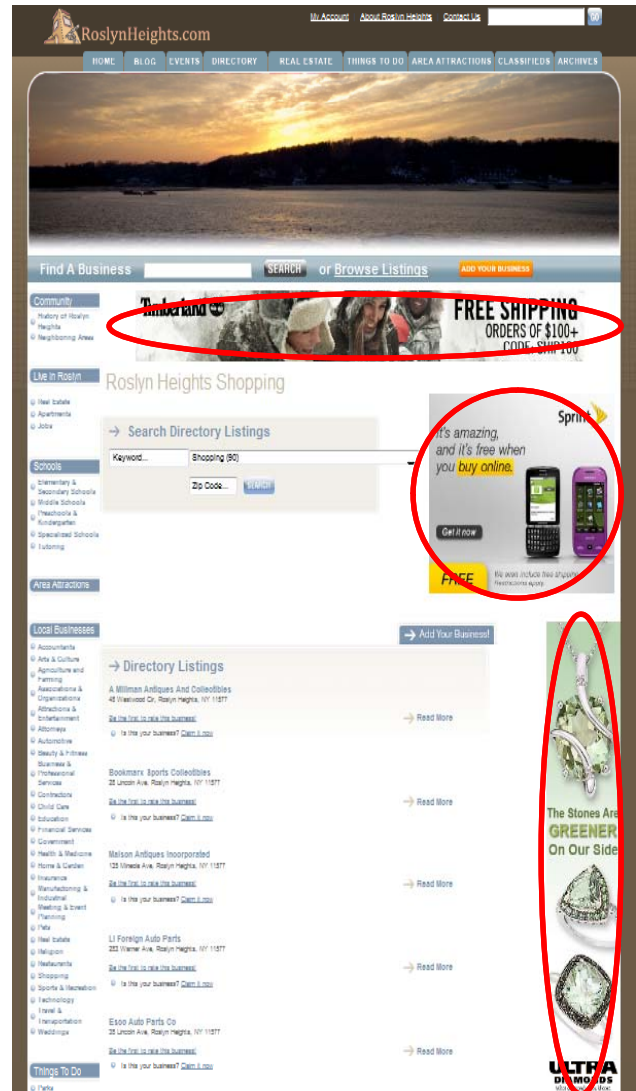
RoslynHeights.com

My Account About Roslyn Heights Contact Us GO

HOME BLOG EVENTS DIRECTORY REAL ESTATE THINGS TO DO AREA ATTRACTIONS CLASSIFIEDS ARCHIVES

Find A Business SEARCH or Browse Listings ADD YOUR BUSINESS

Community
History of Roslyn Heights
Neighboring Areas

Timberland FREE SHIPPING ORDERS OF $100+ CODE: SHIP100

Live in Roslyn
Real Estate
Apartments
Jobs

Roslyn Heights Shopping

Search Directory Listings
Keyword... Shopping (90)
Zip Code... SEARCH

Sprint
It's amazing, and it's free when you buy online.
Get it now
FREE We even include free shipping. Restrictions apply.

Schools
Elementary & Secondary Schools
Middle Schools
Preschools & Kindergarten
Specialized Schools
Tutoring

Area Attractions

Local Businesses
Accountants
Arts & Culture
Agriculture and Farming
Associations & Organizations
Attractions & Entertainment
Attorneys
Automotive
Beauty & Fitness
Business & Professional Services
Contractors
Child Care
Education
Financial Services
Government
Health & Medicine
Home & Garden
Insurance
Manufacturing & Industrial
Meeting & Event Planning
Pets
Real Estate
Religion
Restaurants
Shopping
Sports & Recreation
Technology
Travel & Transportation
Weddings

Things To Do
Parks

Add Your Business!

Directory Listings

A Millman Antiques And Collectibles
45 Westwood Cir, Roslyn Heights, NY 11577
Be the first to rate this business!
Is this your business? Claim it now
Read More

Bookmarx Sports Collectibles
28 Lincoln Ave, Roslyn Heights, NY 11577
Be the first to rate this business!
Is this your business? Claim it now
Read More

Maison Antiques Incorporated
125 Mineola Ave, Roslyn Heights, NY 11577
Be the first to rate this business!
Is this your business? Claim it now
Read More

LI Foreign Auto Parts
252 Warner Ave, Roslyn Heights, NY 11577
Be the first to rate this business!
Is this your business? Claim it now
Read More

Esco Auto Parts Co
35 Lincoln Ave, Roslyn Heights, NY 11577
Be the first to rate this business!
Is this your business? Claim it now
Read More

The Stones Are GREENER On Our Side

ULTRA DIAMONDS